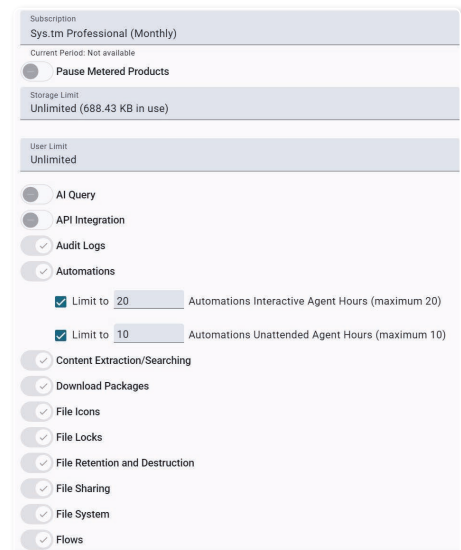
Subscription
Sys.tm Professional (Monthly)

Current Period: Not available

Pause Metered Products

Storage Limit
Unlimited (688.43 KB in use)

User Limit
Unlimited

AI Query

API Integration

Audit Logs

Automations

Limit to 20 Automations Interactive Agent Hours (maximum 20)

Limit to 10 Automations Unattended Agent Hours (maximum 10)

Content Extraction/Searching

Download Packages

File Icons

File Locks

File Retention and Destruction

File Sharing

File System

Flows